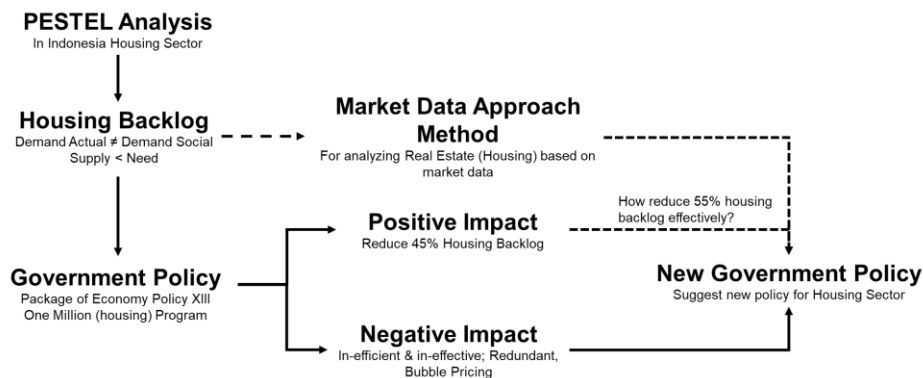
PESTEL Analysis
In Indonesia Housing Sector

Housing Backlog
Demand Actual ≠ Demand Social
Supply < Need

Market Data Approach Method
For analyzing Real Estate (Housing) based on market data

How reduce 55% housing backlog effectively?

Positive Impact
Reduce 45% Housing Backlog

Government Policy
Package of Economy Policy XIII
One Million (housing) Program

New Government Policy
Suggest new policy for Housing Sector

Negative Impact
In-efficient & in-effective; Redundant, Bubble Pricing